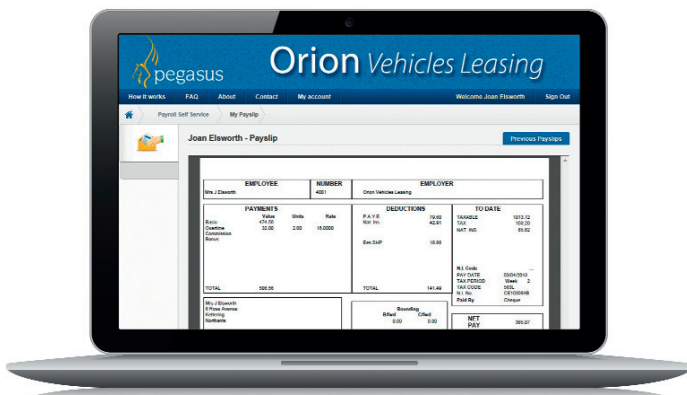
pegasus

Orion Vehicles Leasing

How it works FAQ About Contact My account Welcome Joan Elsworth Sign Out

Payroll Self Service My Payslip

Joan Elsworth - Payslip

Previous Payslips

| EMPLOYEE | NUMBER | EMPLOYER |
|---|---|---|
| Mrs J Elsworth | 4001 | Orion Vehicles Leasing |

PAYMENTS

| | Value | Units | Rate |
|---|---|---|---|
| Basic | 474.56 | | |
| Overtime | 32.00 | 2.00 | 16.0000 |
| Commission | | | |
| Bonus | | | |

TOTAL 506.56

DEDUCTIONS

| | |
|---|---|
| P.A.Y.E. | 19.60 |
| Nat. Ins. | 42.91 |
| Ees SHP | 18.88 |

TOTAL 141.49

TO DATE

| | |
|---|---|
| TAXABLE | 1013.12 |
| TAX | 100.20 |
| NAT. INS. | 85.82 |

| | |
|---|---|
| N.I. Code | |
| PAY DATE | 09/04/2010 |
| TAX PERIOD | Week 2 |
| TAX CODE | 593L |
| N.I. No. | CE123456B |
| Paid By | Cheque |

Mrs J Elsworth
8 Rosa Avenue
Kettering
Northants

Rounding
B/fwd C/fwd
0.00 0.00

NET PAY 365.07